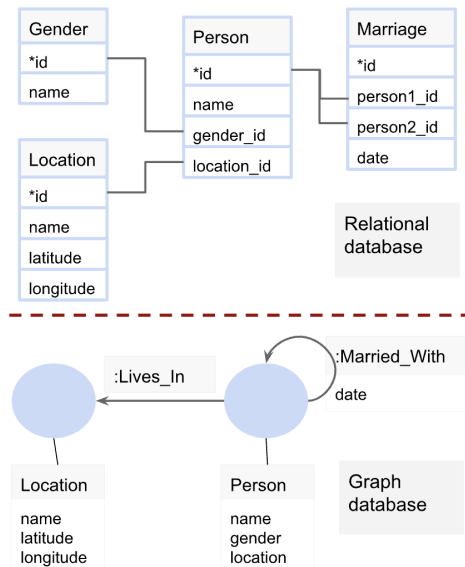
Gender
*id
name

Person
*id
name
gender_id
location_id

Marriage
*id
person1_id
person2_id
date

Location
*id
name
latitude
longitude

Relational database

:Lives_In

:Married_With
date

Location
name
latitude
longitude

Person
name
gender
location

Graph database